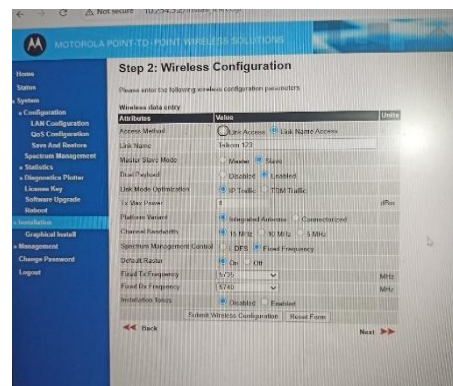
Not secure 10.254.3.2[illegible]

MOTOROLA POINT-TO-POINT WIRELESS SOLUTIONS

Home
Status
System
Configuration
LAN Configuration
QoS Configuration
Save And Restore
Spectrum Management
Statistics
Diagnostics Plotter
License Key
Software Upgrade
Reboot
Installation
Graphical Install
Management
Change Password
Logout

Step 2: Wireless Configuration

Please enter the following wireless configuration parameters

Wireless data entry

| Attributes | Value | Units |
|---|---|---|
| Access Method | Link Access  Link Name Access | |
| Link Name | Telkom 123 | |
| Master Slave Mode | Master  Slave | |
| Dual Payload | Disabled  Enabled | |
| Link Mode Optimization | IP Traffic  TDM Traffic | |
| Tx Max Power | 8 | dBm |
| Platform Variant | Integrated Antenna  Connectorized | |
| Channel Bandwidth | 15 MHz  10 MHz  5 MHz | |
| Spectrum Management Control | DFS  Fixed Frequency | |
| Default Raster | On  Off | |
| Fixed Tx Frequency | 5735 | MHz |
| Fixed Rx Frequency | 5740 | MHz |
| Installation Tones | Disabled  Enabled | |

Submit Wireless Configuration  Reset Form

Back

Next